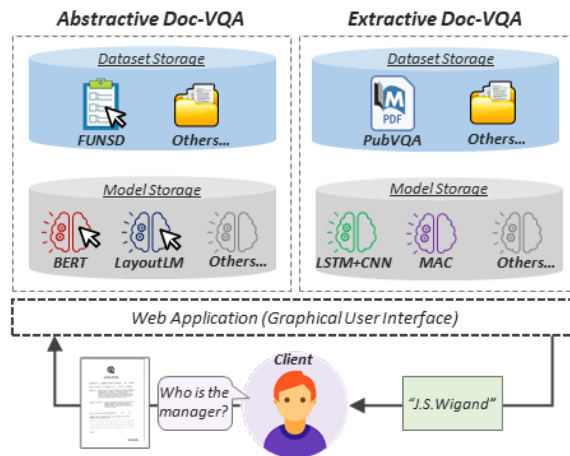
Abstractive Doc-VQA

Dataset Storage

FUNSD

Others...

Model Storage

BERT

LayoutLM

Others...

Extractive Doc-VQA

Dataset Storage

PDF

PubVQA

Others...

Model Storage

LSTM+CNN

MAC

Others...

Web Application (Graphical User Interface)

Client

Who is the manager?

"J.S.Wigand"